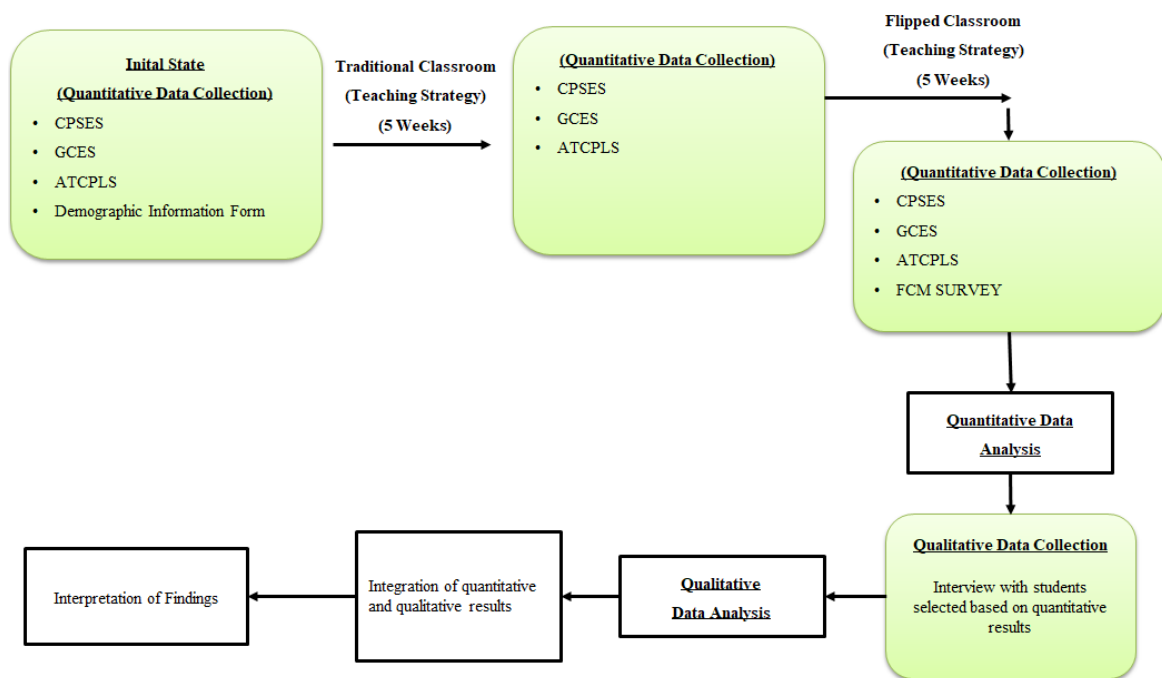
Inital State
(Quantitative Data Collection)
- CPSES
- GCES
- ATCPLS
- Demographic Information Form

Traditional Classroom
(Teaching Strategy)
(5 Weeks)

(Quantitative Data Collection)
- CPSES
- GCES
- ATCPLS

Flipped Classroom
(Teaching Strategy)
(5 Weeks)

(Quantitative Data Collection)
- CPSES
- GCES
- ATCPLS
- FCM SURVEY

Quantitative Data Analysis

Qualitative Data Collection
Interview with students selected based on quantitative results

Qualitative Data Analysis

Integration of quantitative and qualitative results

Interpretation of Findings